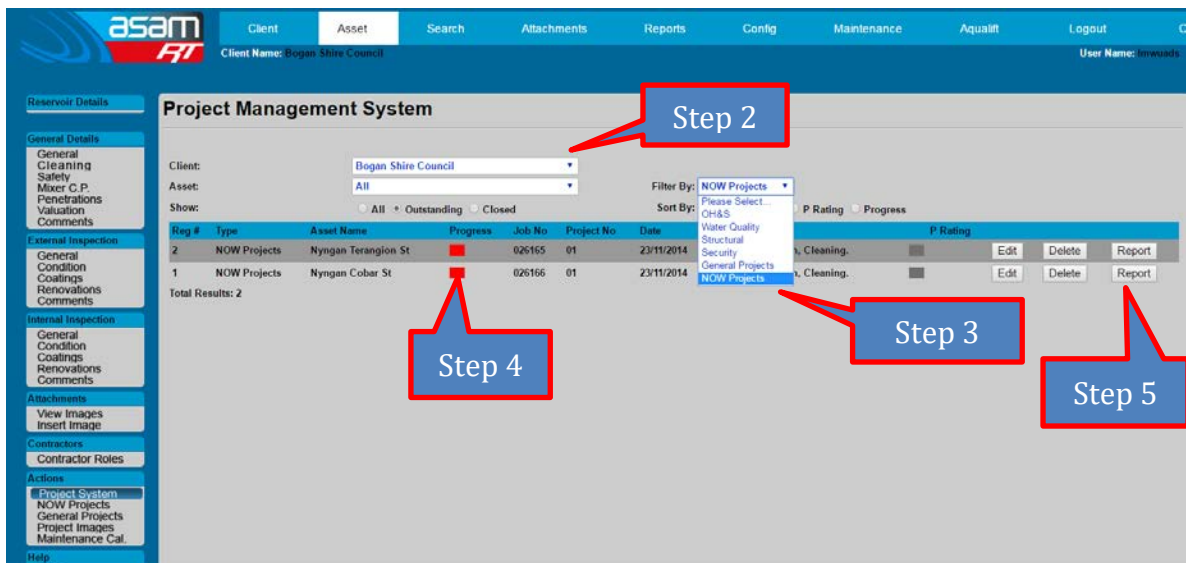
asam RT

Client Asset Search Attachments Reports Config Maintenance Aqualift Logout C

Client Name: Bogan Shire Council

User Name: lmwuads

Reservoir Details

General Details
General
Cleaning
Safety
Mixer C.P.
Penetrations
Valuation
Comments

External Inspection
General
Condition
Coatings
Renovations
Comments

Internal Inspection
General
Condition
Coatings
Renovations
Comments

Attachments
View Images
Insert Image

Contractors
Contractor Roles

Actions
Project System
NOW Projects
General Projects
Project Images
Maintenance Cal.

Help

Project Management System

Step 2

Client: Bogan Shire Council

Asset: All

Show: All Outstanding Closed

Filter By: NOW Projects

Please Select...
OH&S
Water Quality
Structural
Security
General Projects
NOW Projects

Sort By: P Rating Progress

| Reg # | Type | Asset Name | Progress | Job No | Project No | Date | | P Rating | | | |
|---|---|---|---|---|---|---|---|---|---|---|---|
| 2 | NOW Projects | Nyngan Terangion St | | 026165 | 01 | 23/11/2014 | n, Cleaning. | | Edit | Delete | Report |
| 1 | NOW Projects | Nyngan Cobar St | | 026166 | 01 | 23/11/2014 | n, Cleaning. | | Edit | Delete | Report |

Total Results: 2

Step 3

Step 4

Step 5